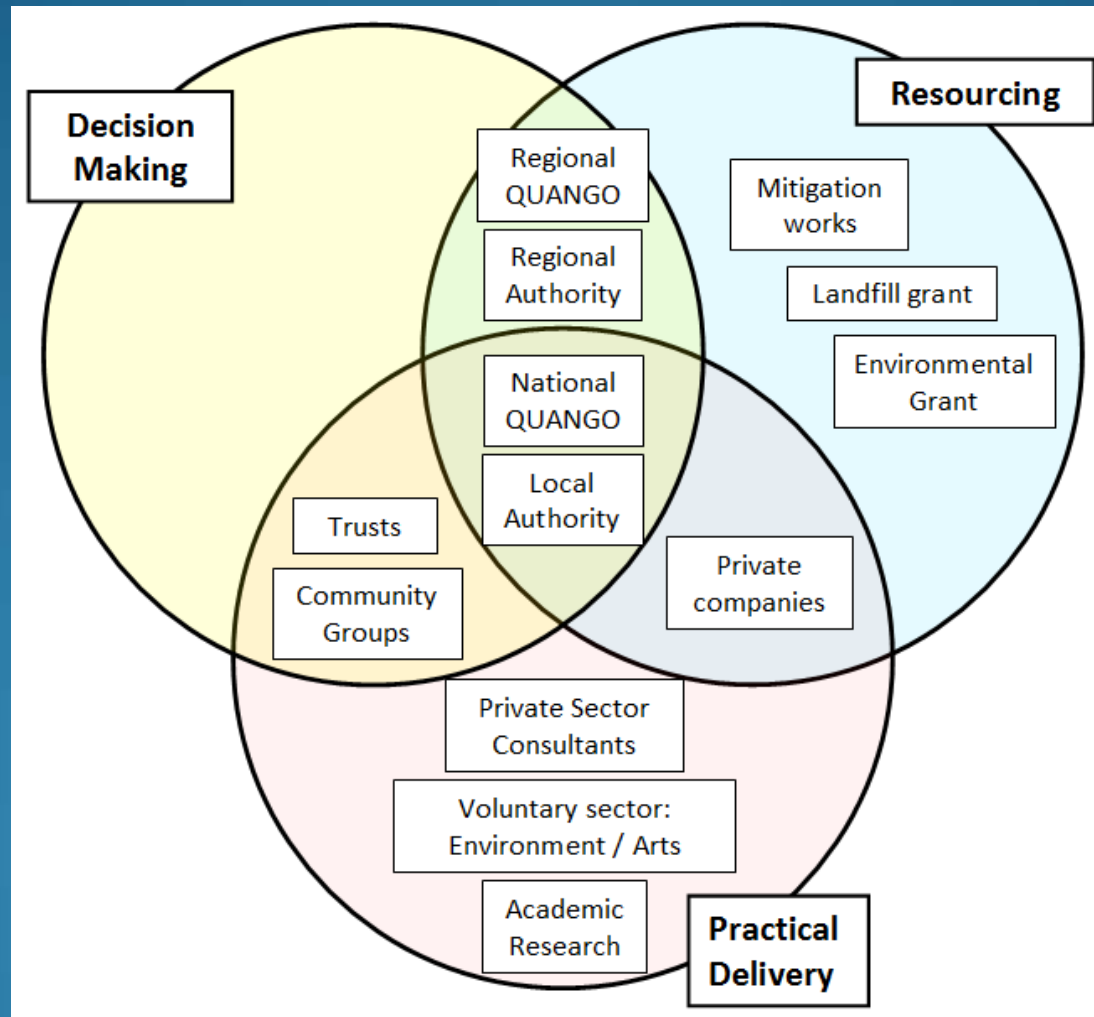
Decision Making

Resourcing

Regional QUANGO

Regional Authority

Mitigation works

Landfill grant

Environmental Grant

National QUANGO

Local Authority

Trusts

Community Groups

Private companies

Private Sector Consultants

Voluntary sector: Environment / Arts

Academic Research

Practical Delivery